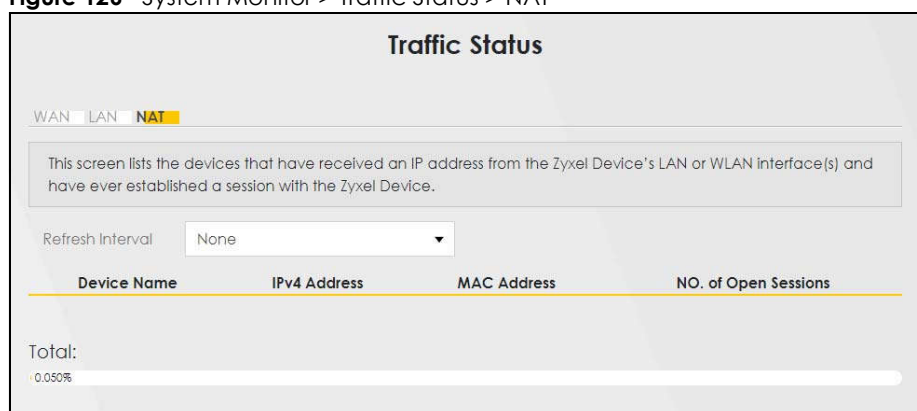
Figure 120 System Monitor > Traffic Status > NAT

Traffic Status

WAN LAN NAT

This screen lists the devices that have received an IP address from the Zyxel Device's LAN or WLAN interface(s) and have ever established a session with the Zyxel Device.

Refresh Interval None

| Device Name | IPv4 Address | MAC Address | NO. of Open Sessions |
|---|---|---|---|

Total:

0.050%